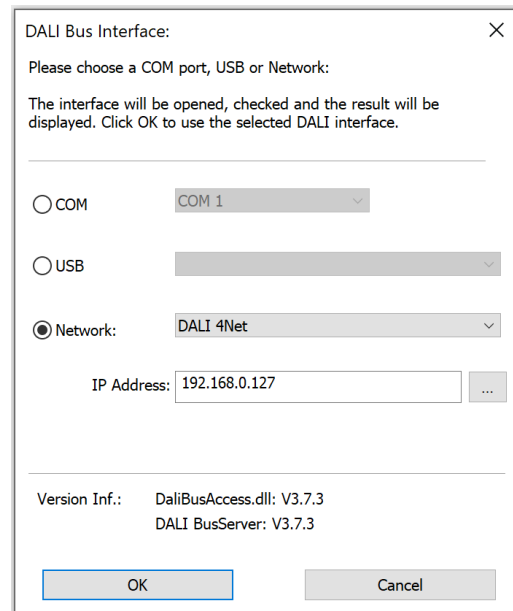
DALI Bus Interface:

Please choose a COM port, USB or Network:

The interface will be opened, checked and the result will be displayed. Click OK to use the selected DALI interface.

COM
COM 1

USB

Network:
DALI 4Net

IP Address: 192.168.0.127 ...

Version Inf.: DaliBusAccess.dll: V3.7.3
DALI BusServer: V3.7.3

OK
Cancel